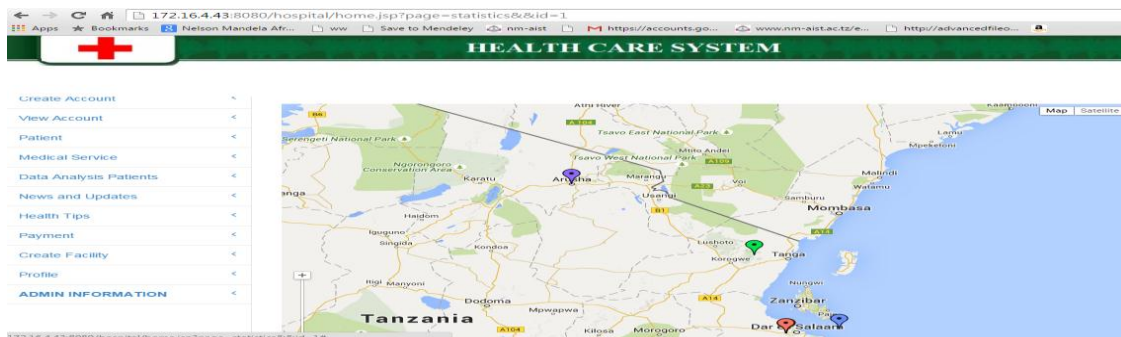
172.16.4.43:8080/hospital/home.jsp?page=statistics&&id=1
Apps Bookmarks Nelson Mandela Afr... ww Save to Mendeley nm-aist https://accounts.go... www.nm-aist.ac.tz/e... http://advancedfileo...

HEALTH CARE SYSTEM

Create Account
View Account
Patient
Medical Service
Data Analysis Patients
News and Updates
Health Tips
Payment
Create Facility
Profile
ADMIN INFORMATION

Map Satellite
Athi River
A104
B6
Tsavo East National Park
Serengeti National Park
Lamu
Mpeketoni
Mtito Andei
Tsavo West National Park
A109
Ngorongoro Conservation Area
Malindi
Karatu
Arusha
Marangu
Voi
Watamu
anga
Usangi
A23
Samburu
B1
Mombasa
Haidom
A14
Iguguno
Singida
Kondoa
Lushoto
Korogwe
Tanga
Nungwi
Rigi Manyoni
Dodoma
A14
Zanzibar
Mpwapwa
Tanzania
A104
Kilosa
Morogoro
Dar es Salaam